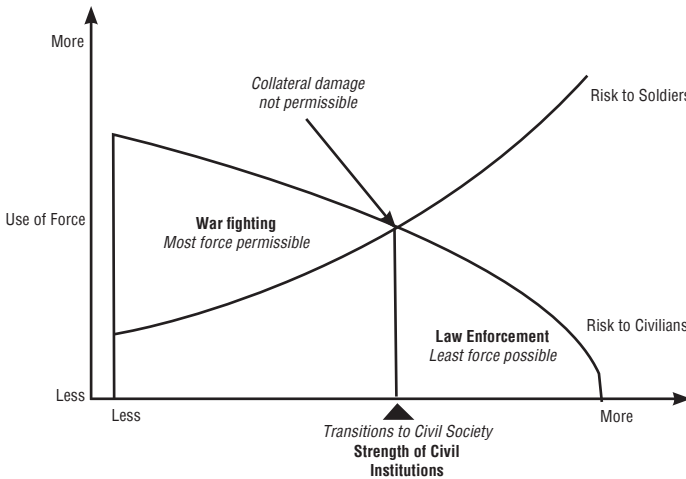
More

Collateral damage not permissible

Risk to Soldiers

Use of Force

War fighting
Most force permissible

Law Enforcement
Least force possible

Risk to Civilians

Less

Less

More

Transitions to Civil Society
Strength of Civil Institutions